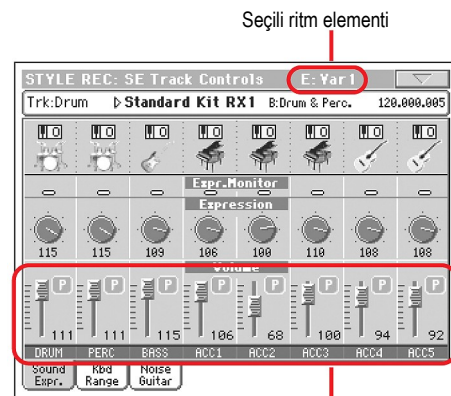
Seçili ritm elementi

STYLE REC: SE Track Controls E: Var1

Trk:Drum ▷Standard Kit RX1 B:Drum & Perc. 120.000.005

Expr.Monitor

Expression

115 115 109 106 100 110 108 108

Volume

P P P P P P P P

111 111 115 106 68 100 94 92

DRUM PERC BASS ACC1 ACC2 ACC3 ACC4 ACC5

Sound Expr. | Kbd Range | Noise Guitar